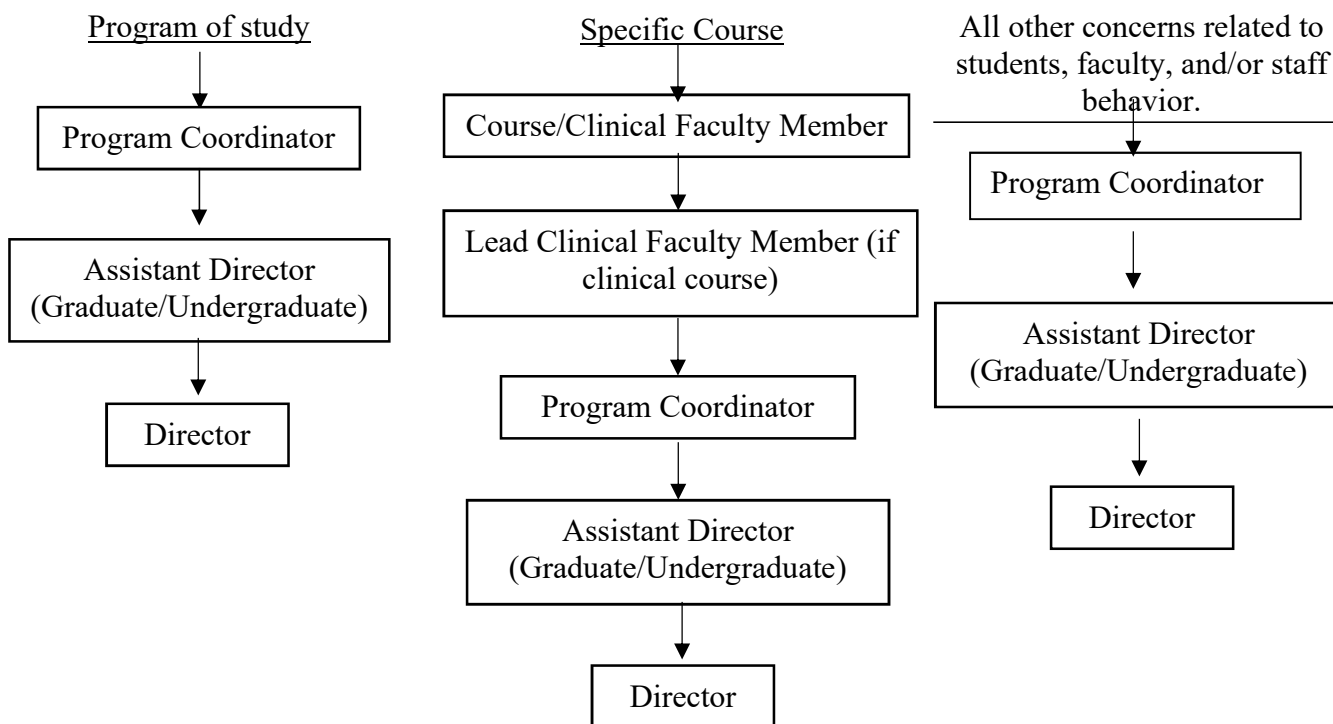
Program of study

Program Coordinator

Assistant Director (Graduate/Undergraduate)

Director

Specific Course

Course/Clinical Faculty Member

Lead Clinical Faculty Member (if clinical course)

Program Coordinator

Assistant Director (Graduate/Undergraduate)

Director

All other concerns related to students, faculty, and/or staff behavior.

Program Coordinator

Assistant Director (Graduate/Undergraduate)

Director